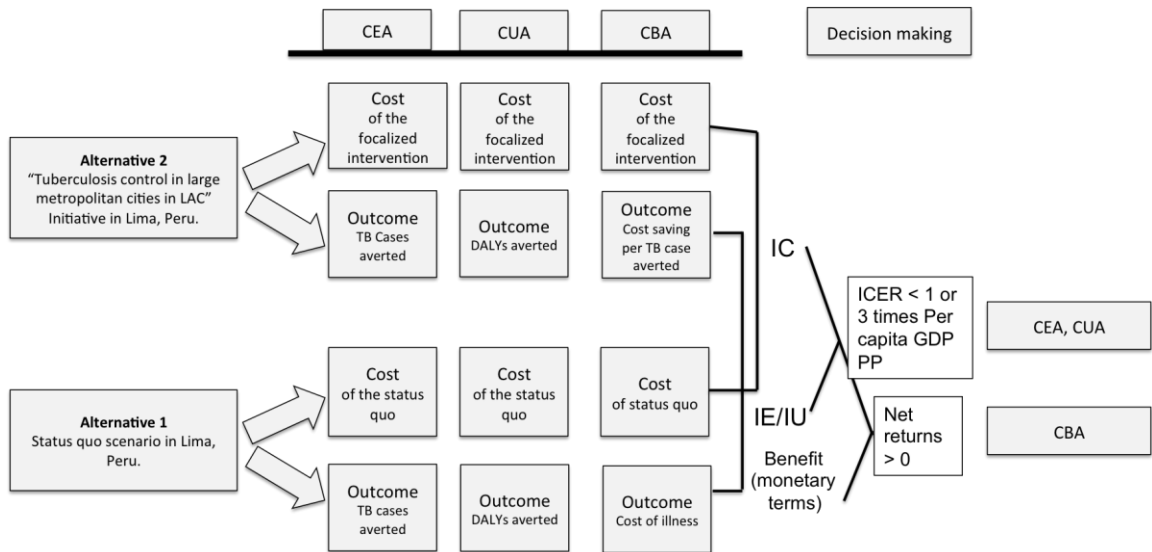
CEA

CUA

CBA

Decision making

Alternative 2
"Tuberculosis control in large metropolitan cities in LAC" Initiative in Lima, Peru.

Cost of the focalized intervention

Cost of the focalized intervention

Cost of the focalized intervention

Outcome TB Cases averted

Outcome DALYs averted

Outcome Cost saving per TB case averted

IC

ICER < 1 or 3 times Per capita GDP PP

CEA, CUA

Alternative 1
Status quo scenario in Lima, Peru.

Cost of the status quo

Cost of the status quo

Cost of status quo

IE/IU

Net returns > 0

CBA

Benefit (monetary terms)

Outcome TB cases averted

Outcome DALYs averted

Outcome Cost of illness